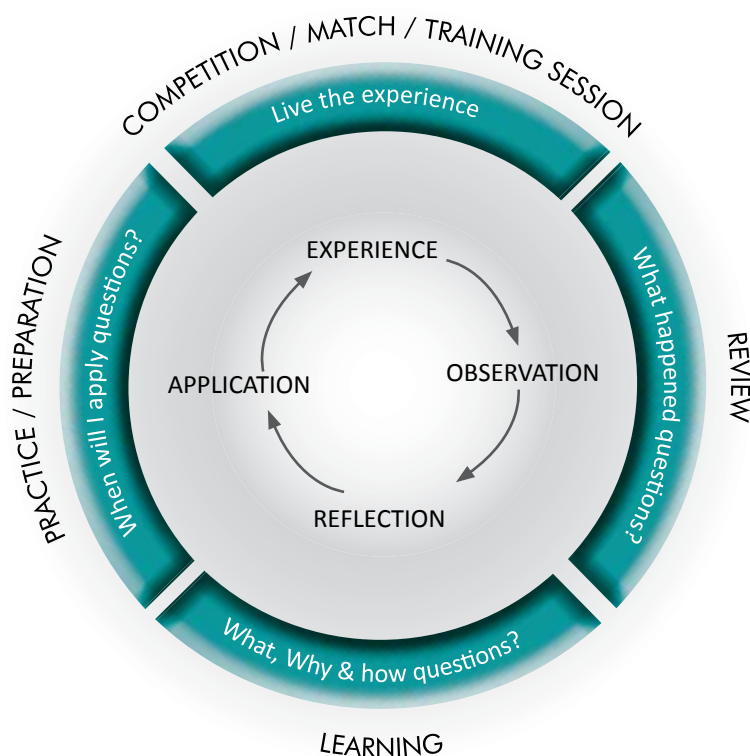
COMPETITION / MATCH / TRAINING SESSION

Live the experience

REVIEW

What happened questions?

LEARNING

What, Why & how questions?

PRACTICE / PREPARATION

When will I apply questions?

EXPERIENCE

OBSERVATION

REFLECTION

APPLICATION